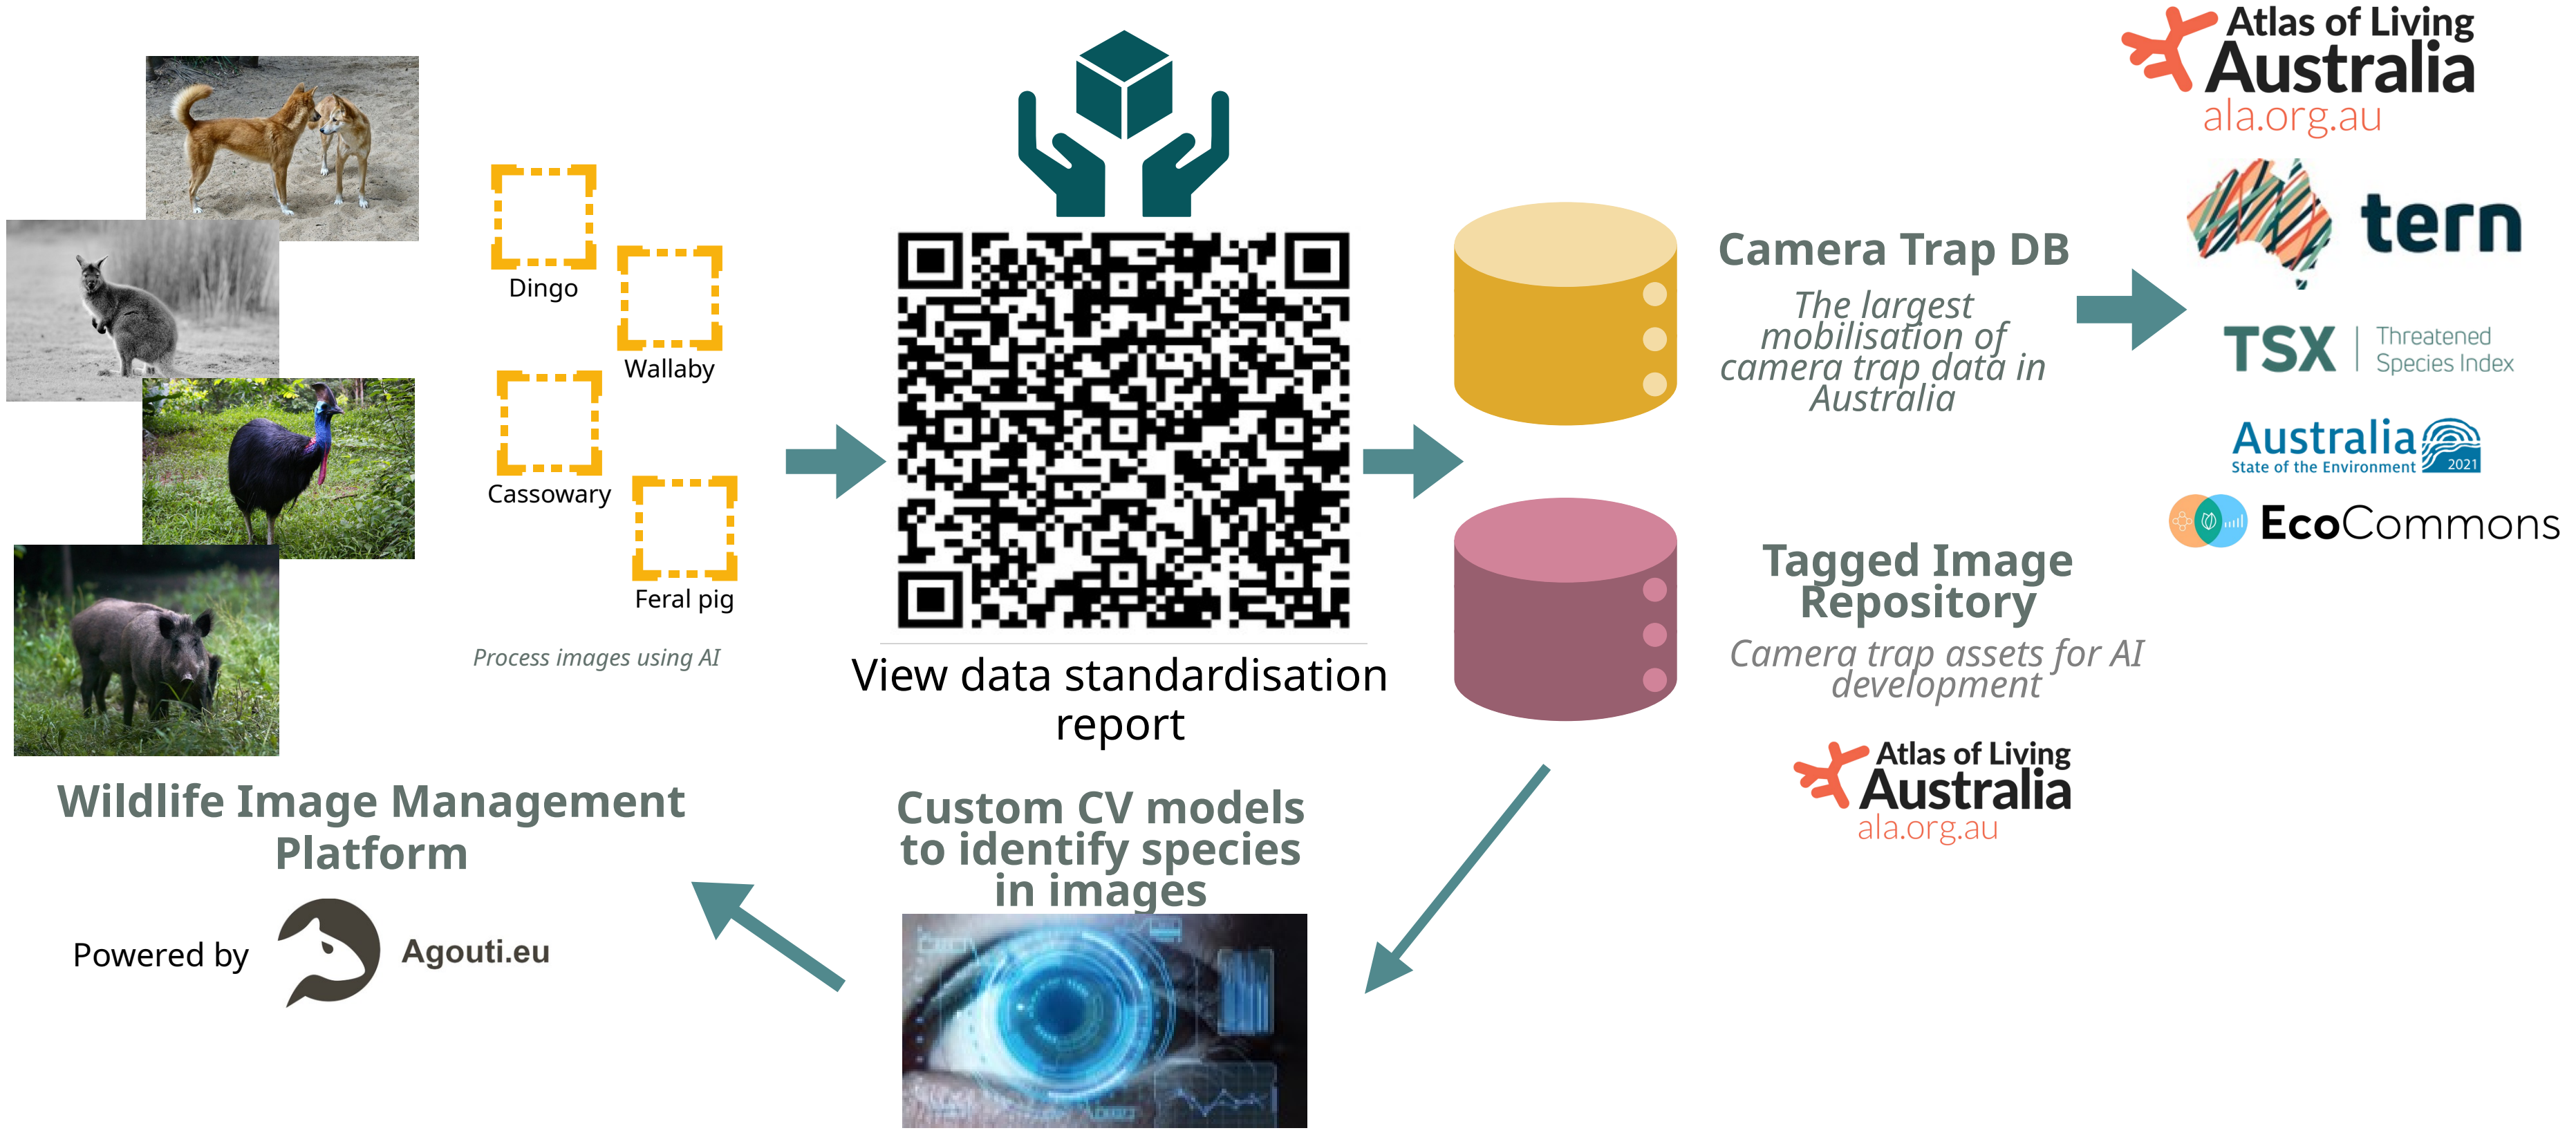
Dingo

Wallaby

Cassowary

Feral pig

Process images using AI

Wildlife Image Management Platform

Powered by Agouti.eu

View data standardisation report

Custom CV models to identify species in images

Camera Trap DB

The largest mobilisation of camera trap data in Australia

Tagged Image Repository

Camera trap assets for AI development

Atlas of Living Australia
ala.org.au

Atlas of Living Australia
ala.org.au

tern

TSX Threatened Species Index

Australia State of the Environment 2021

EcoCommons